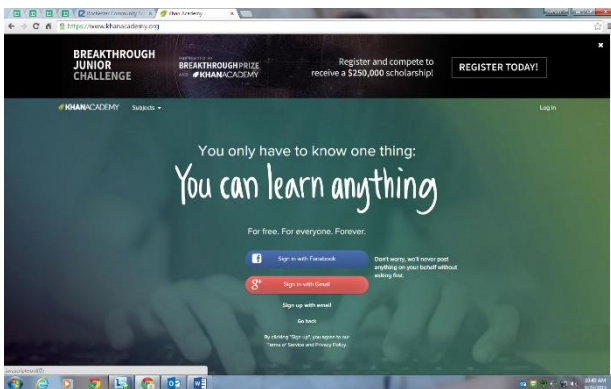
Khan Academy

https://www.khanacademy.org

BREAKTHROUGH JUNIOR CHALLENGE

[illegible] BREAKTHROUGH PRIZE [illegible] KHANACADEMY

Register and compete to receive a $250,000 scholarship!

REGISTER TODAY!

KHANACADEMY Subjects

Log in

You only have to know one thing:

You can learn anything

For free. For everyone. Forever.

Sign in with Facebook

Don't worry, we'll never post anything on your behalf without asking first.

Sign in with Gmail

Sign up with email

Go back

By clicking "Sign up", you agree to our Terms of Service and Privacy Policy.